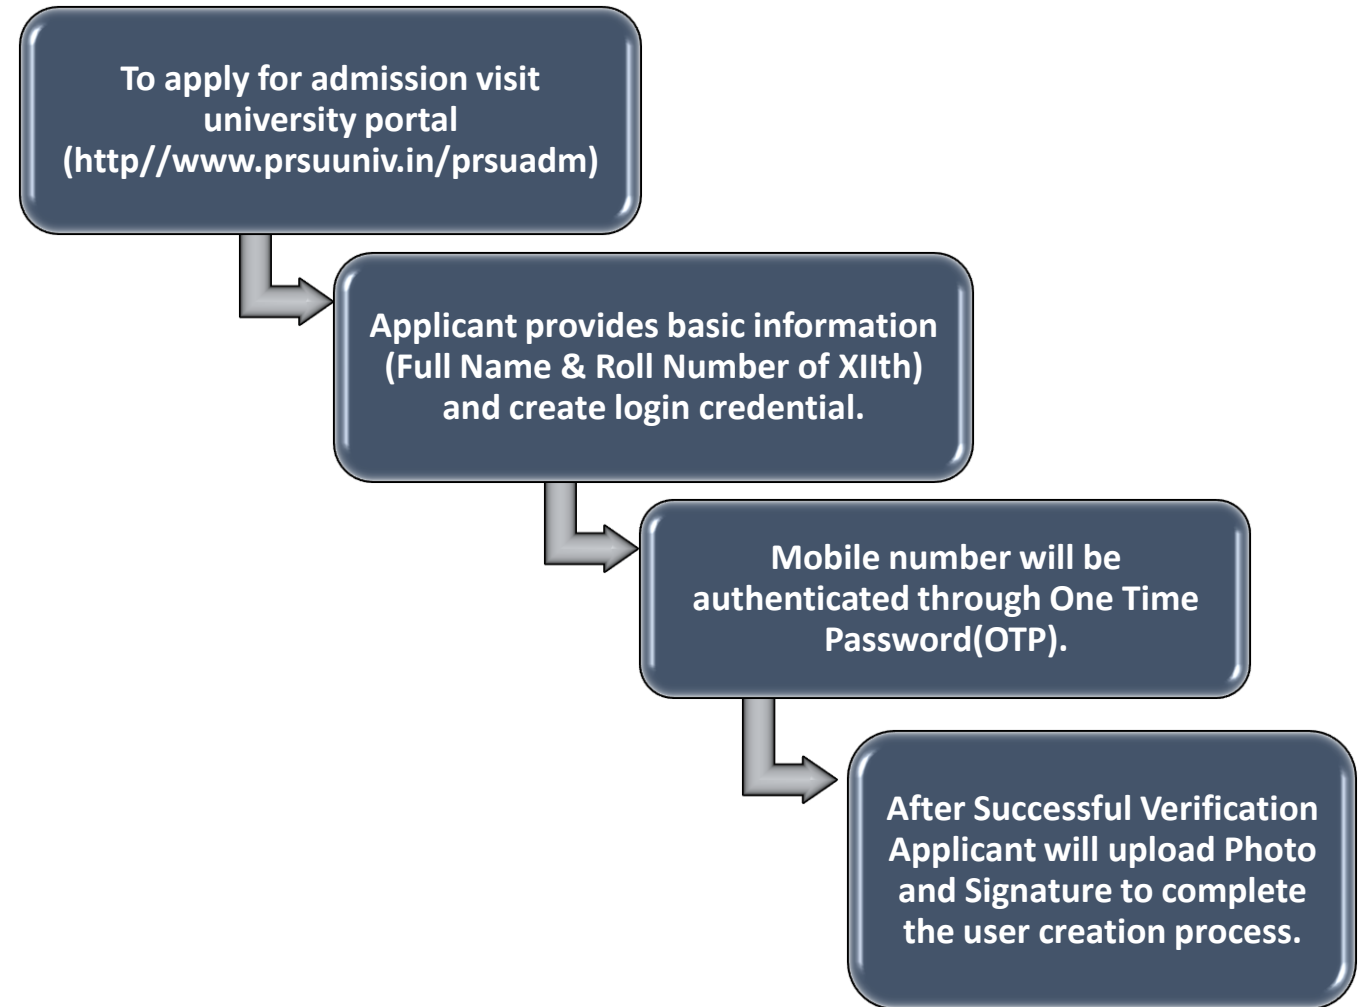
To apply for admission visit university portal (http//www.prsuuniv.in/prsuadm)

Applicant provides basic information (Full Name & Roll Number of XIIth) and create login credential.

Mobile number will be authenticated through One Time Password(OTP).

After Successful Verification Applicant will upload Photo and Signature to complete the user creation process.